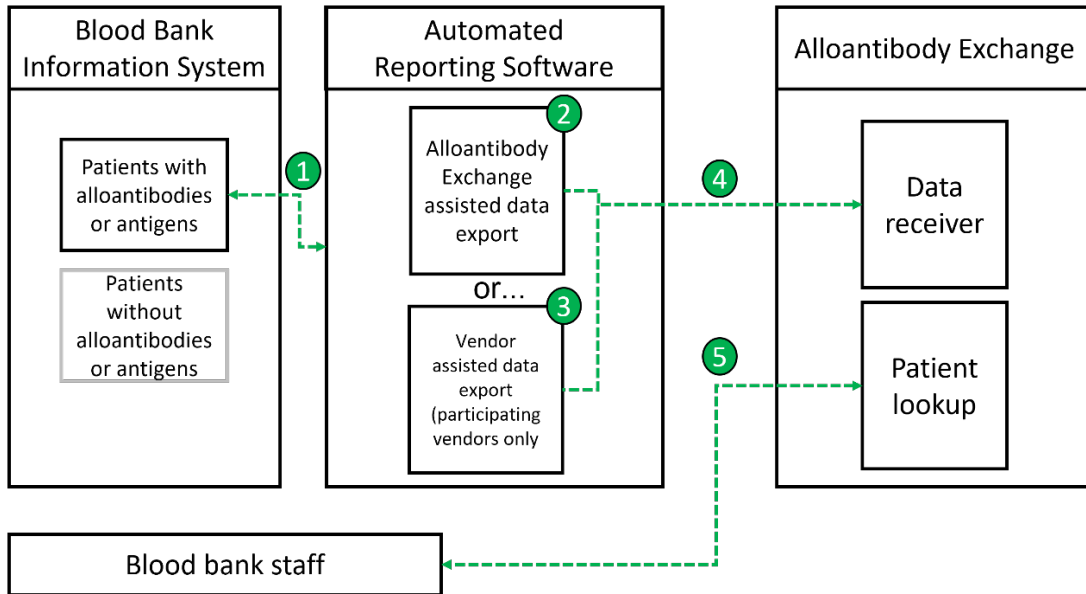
Blood Bank Information System

Patients with alloantibodies or antigens

Patients without alloantibodies or antigens

1

Automated Reporting Software

2

Alloantibody Exchange assisted data export

or...

3

Vendor assisted data export (participating vendors only

4

5

Alloantibody Exchange

Data receiver

Patient lookup

Blood bank staff